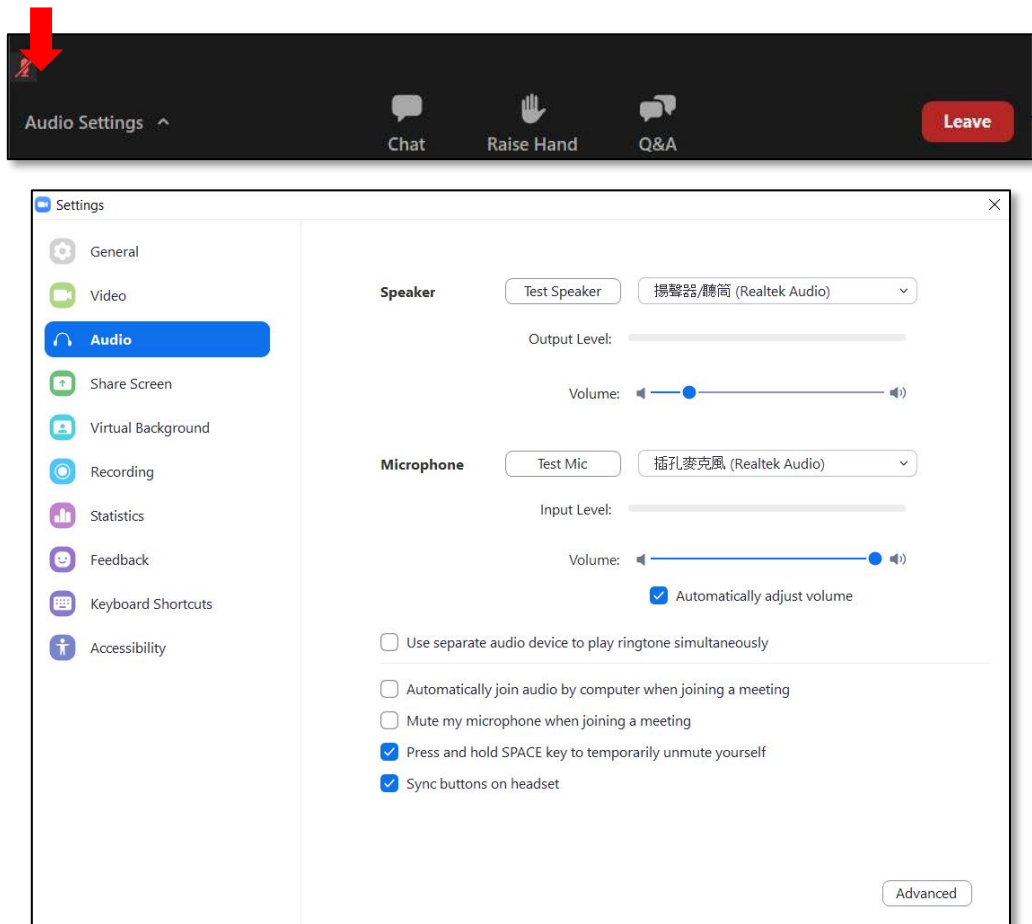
Audio Settings ^

Chat

Raise Hand

Q&A

Leave

Settings

General

Video

Audio

Share Screen

Virtual Background

Recording

Statistics

Feedback

Keyboard Shortcuts

Accessibility

Speaker

Test Speaker

揚聲器/聽筒 (Realtek Audio)

Output Level:

Volume:

Microphone

Test Mic

插孔麥克風 (Realtek Audio)

Input Level:

Volume:

Automatically adjust volume

Use separate audio device to play ringtone simultaneously

Automatically join audio by computer when joining a meeting

Mute my microphone when joining a meeting

Press and hold SPACE key to temporarily unmute yourself

Sync buttons on headset

Advanced